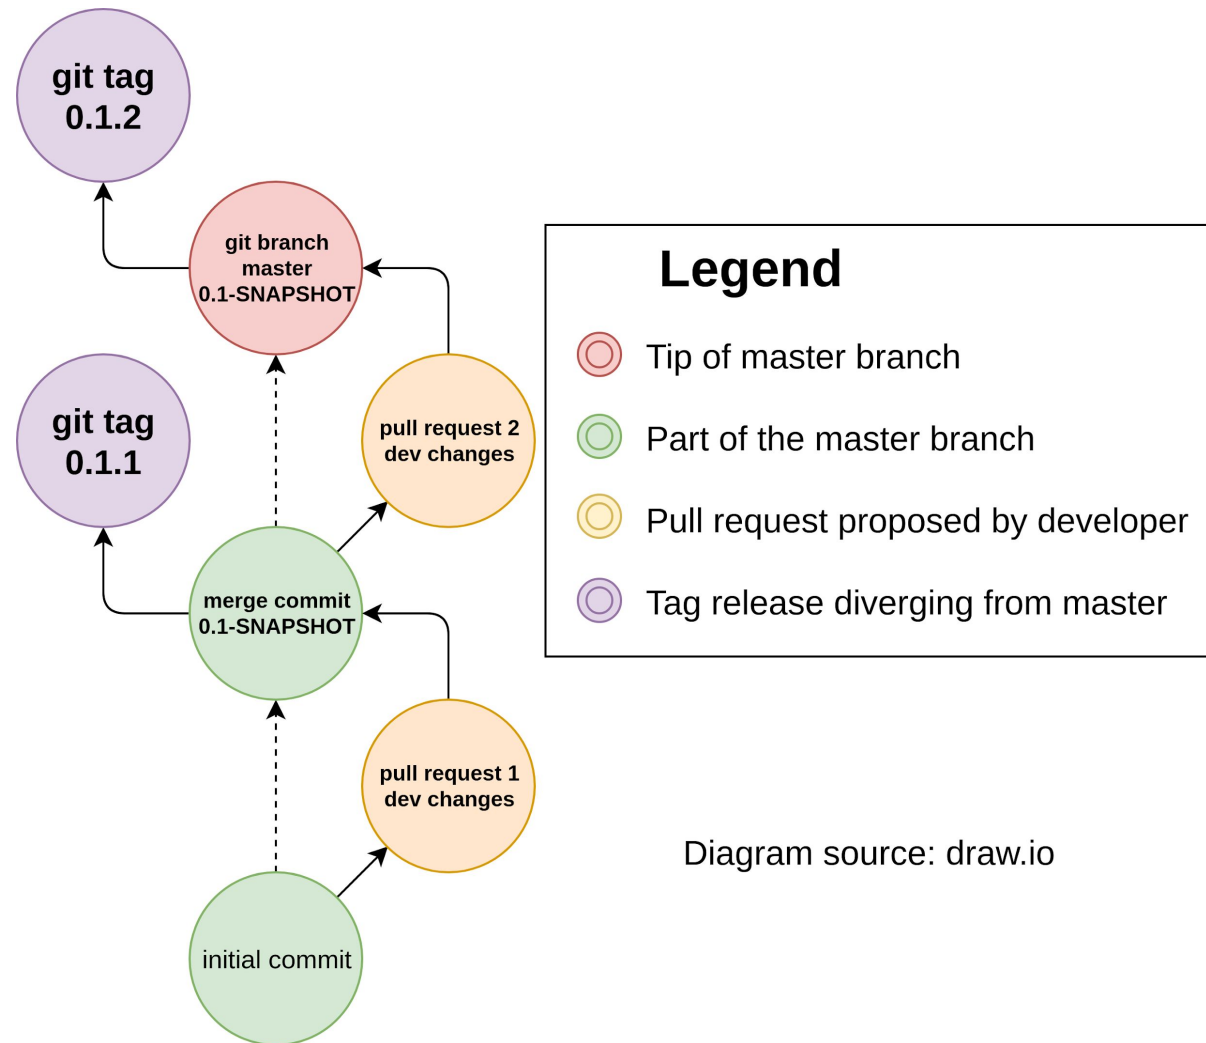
git tag 0.1.2

git branch master 0.1-SNAPSHOT

git tag 0.1.1

pull request 2 dev changes

merge commit 0.1-SNAPSHOT

pull request 1 dev changes

initial commit

Legend

Tip of master branch

Part of the master branch

Pull request proposed by developer

Tag release diverging from master

Diagram source: draw.io